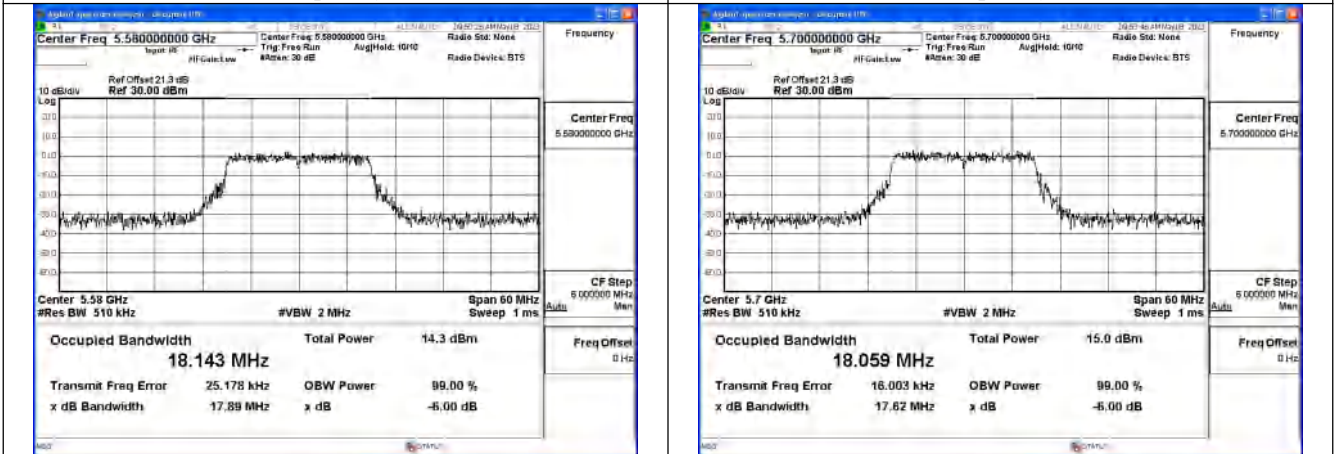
Center Freq 5.580000000 GHz
Center Freq: 5.580000000 GHz
Trig: Free Run
Avg|Hold: 10/10
#Atten: 30 dB
Radio Std: None
Radio Device: BTS
Frequency
Ref Offset 21.3 dB
10 dB/div
Ref 30.00 dBm
Log
Center Freq
5.580000000 GHz
CF Step
5.000000 MHz
Auto
Man
Center 5.58 GHz
#Res BW 510 kHz
#VBW 2 MHz
Span 60 MHz
Sweep 1 ms
Occupied Bandwidth
18.143 MHz
Total Power
14.3 dBm
Freq Offset
0 Hz
Transmit Freq Error
25.178 kHz
OBW Power
99.00 %
x dB Bandwidth
17.89 MHz
x dB
-6.00 dB

Center Freq 5.700000000 GHz
Center Freq: 5.700000000 GHz
Trig: Free Run
Avg|Hold: 10/10
#Atten: 30 dB
Radio Std: None
Radio Device: BTS
Frequency
Ref Offset 21.3 dB
10 dB/div
Ref 30.00 dBm
Log
Center Freq
5.700000000 GHz
CF Step
6.000000 MHz
Auto
Man
Center 5.7 GHz
#Res BW 510 kHz
#VBW 2 MHz
Span 60 MHz
Sweep 1 ms
Occupied Bandwidth
18.059 MHz
Total Power
15.0 dBm
Freq Offset
0 Hz
Transmit Freq Error
16.003 kHz
OBW Power
99.00 %
x dB Bandwidth
17.62 MHz
x dB
-6.00 dB